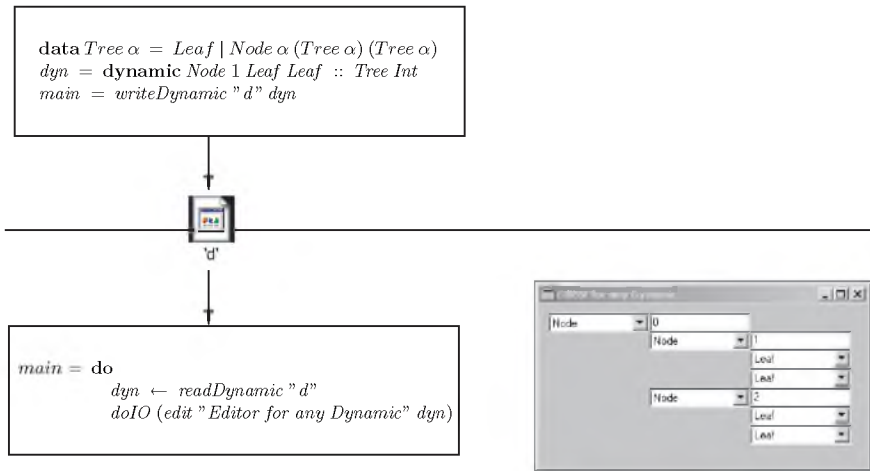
**data** $Tree\ \alpha\ =\ Leaf\ |\ Node\ \alpha\ (Tree\ \alpha)\ (Tree\ \alpha)$
$dyn\ =$ **dynamic** $Node\ 1\ Leaf\ Leaf\ ::\ Tree\ Int$
$main\ =\ writeDynamic$ "$d$" $dyn$

"d"

$main =$ **do**
$dyn\ \leftarrow\ readDynamic$ "$d$"
$doIO\ (edit$ "$Editor\ for\ any\ Dynamic$" $dyn)$

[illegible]

Node
0
Node
1
Leaf
Leaf
Node
2
Leaf
Leaf